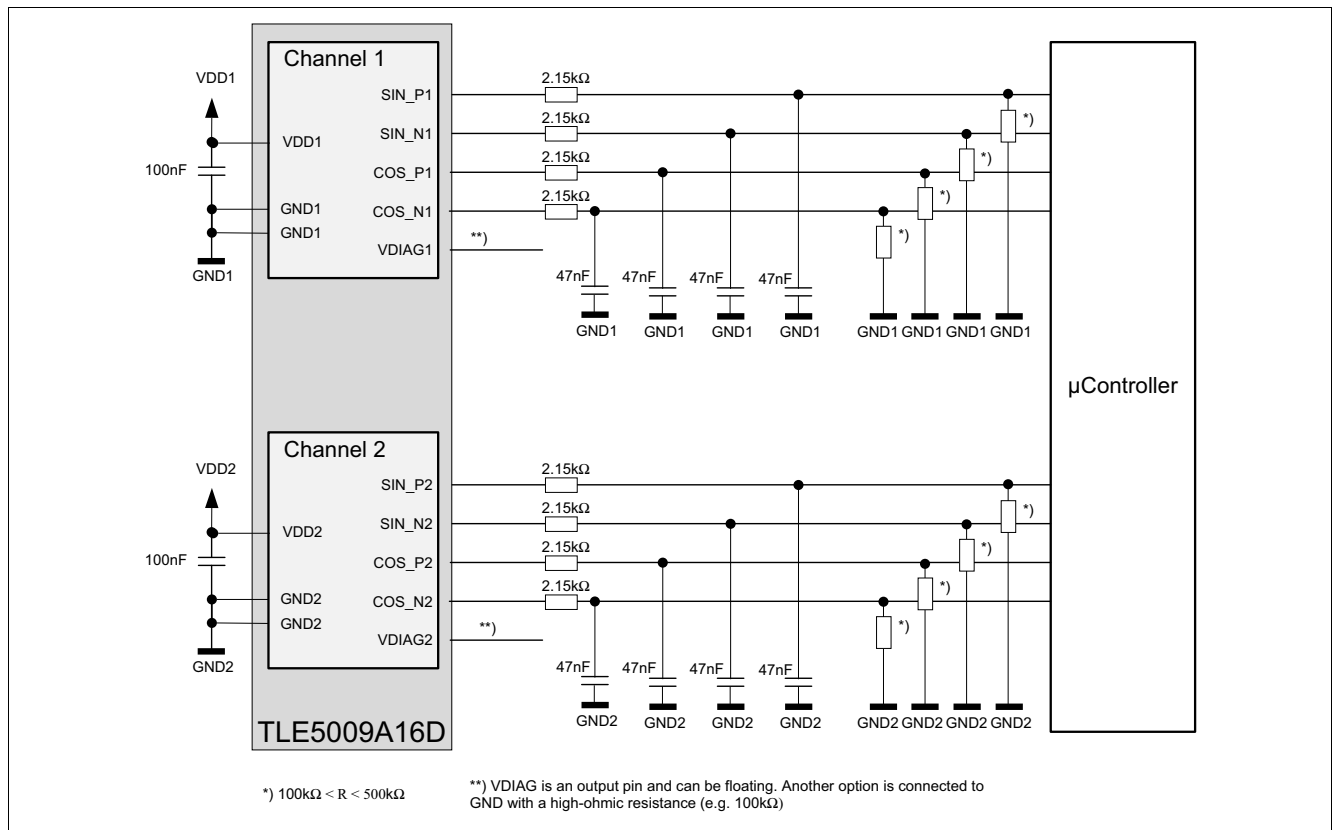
Channel 1

VDD1

VDD1

100nF

GND1

GND1

GND1

SIN_P1

SIN_N1

COS_P1

COS_N1

VDIAG1

**)

2.15kΩ

2.15kΩ

2.15kΩ

2.15kΩ

*)

*)

*)

*)

47nF 47nF 47nF 47nF

GND1 GND1 GND1 GND1

GND1 GND1 GND1 GND1

µController

Channel 2

VDD2

VDD2

100nF

GND2

GND2

GND2

SIN_P2

SIN_N2

COS_P2

COS_N2

VDIAG2

**)

2.15kΩ

2.15kΩ

2.15kΩ

2.15kΩ

*)

*)

*)

*)

47nF 47nF 47nF 47nF

GND2 GND2 GND2 GND2

GND2 GND2 GND2 GND2

TLE5009A16D

*) $100k\Omega < R < 500k\Omega$

**) VDIAG is an output pin and can be floating. Another option is connected to GND with a high-ohmic resistance (e.g. 100kΩ)